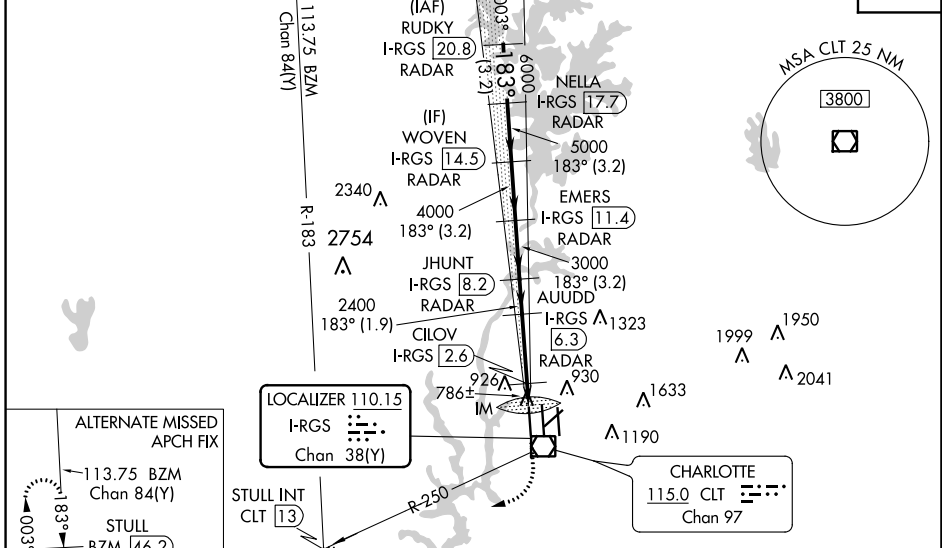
113.75 BZM
Chan 84(Y)

(IAF)
RUDKY
I-RGS 20.8
RADAR

003°
183°
(3.2)
6000

NELLA
I-RGS 17.7
RADAR

MSA CLT 25 NM
3800

(IF)
WOVEN
I-RGS 14.5
RADAR

5000
183° (3.2)

2340

EMERS
I-RGS 11.4
RADAR

4000
183° (3.2)

R-183

2754

3000
183° (3.2)

JHUNT
I-RGS 8.2
RADAR

AUUDD
I-RGS 6.3
RADAR

2400
183° (1.9)

1323

1950
1999

CILOV
I-RGS 2.6

926
786±
IM
930

2041

1633

LOCALIZER 110.15
I-RGS
Chan 38(Y)

1190

ALTERNATE MISSED APCH FIX

113.75 BZM
Chan 84(Y)

183°
003°

STULL
BZM 46.2

STULL INT
CLT 13

R-250

CHARLOTTE
115.0 CLT
Chan 97